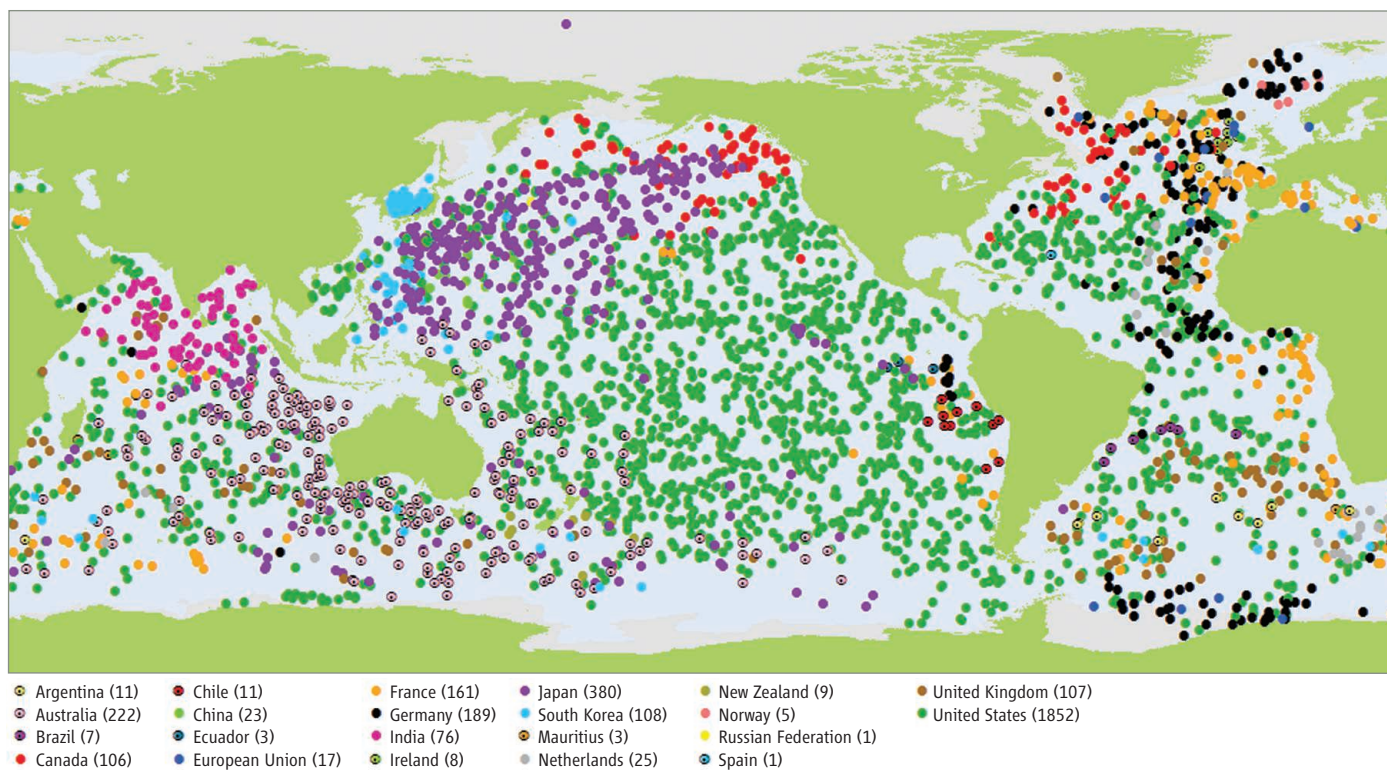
Argentina (11)
Australia (222)
Brazil (7)
Canada (106)

Chile (11)
China (23)
Ecuador (3)
European Union (17)

France (161)
Germany (189)
India (76)
Ireland (8)

Japan (380)
South Korea (108)
Mauritius (3)
Netherlands (25)

New Zealand (9)
Norway (5)
Russian Federation (1)
Spain (1)

United Kingdom (107)
United States (1852)